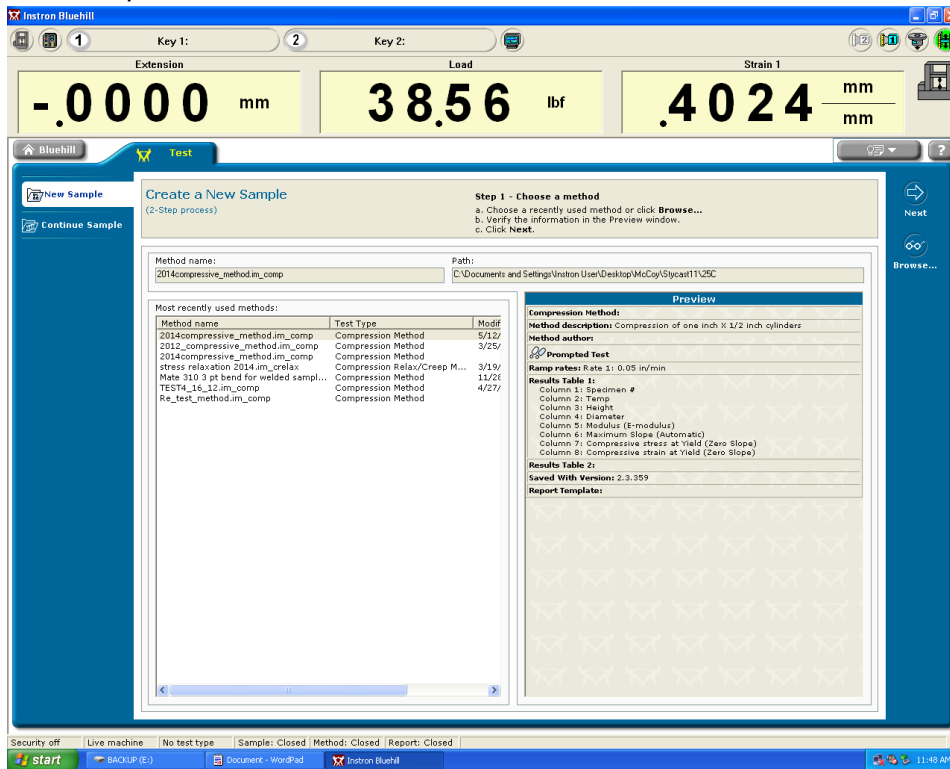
Instron Bluehill

1 Key 1: 2 Key 2:

Extension
-.0000 mm

Load
38.56 lbf

Strain 1
.4024 $\frac{mm}{mm}$

Bluehill
Test

New Sample
Continue Sample

Create a New Sample
(2-Step process)

Step 1 - Choose a method
a. Choose a recently used method or click Browse...
b. Verify the information in the Preview window.
c. Click Next.

Next
Browse...

Method name:
2014compressive_method.im_comp

Path:
C:\Documents and Settings\Instron User\Desktop\McCoy\Stycast11\25C

Most recently used methods:

| Method name | Test Type | Modif |
|---|---|---|
| 2014compressive_method.im_comp | Compression Method | 5/12/ |
| 2012_compressive_method.im_comp | Compression Method | 3/25/ |
| 2014compressive_method.im_comp | Compression Method | |
| stress relaxation 2014.im_crelax | Compression Relax/Creep M... | 3/19/ |
| Mate 310 3 pt bend for welded sampl... | Compression Method | 11/2( |
| TEST4_16_12.im_comp | Compression Method | 4/27/ |
| Re_test_method.im_comp | Compression Method | |

Preview
Compression Method:
Method description: Compression of one inch X 1/2 inch cylinders
Method author:
Prompted Test
Ramp rates: Rate 1: 0.05 in/min
Results Table 1:
Column 1: Specimen #
Column 2: Temp
Column 3: Height
Column 4: Diameter
Column 5: Modulus (E-modulus)
Column 6: Maximum Slope (Automatic)
Column 7: Compressive stress at Yield (Zero Slope)
Column 8: Compressive strain at Yield (Zero Slope)
Results Table 2:
Saved With Version: 2.3.359
Report Template:

Security off | Live machine | No test type | Sample: Closed | Method: Closed | Report: Closed

start | BACKUP (E:) | Document - WordPad | Instron Bluehill | 11:48 AM